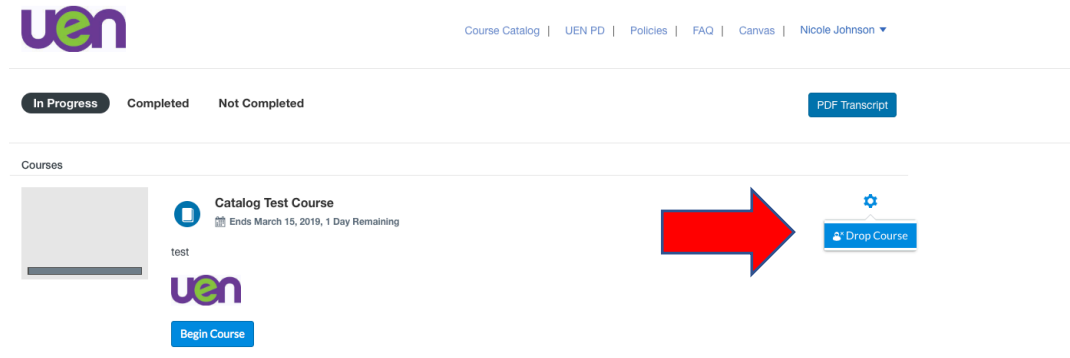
uen

Course Catalog | UEN PD | Policies | FAQ | Canvas | Nicole Johnson ▾

In Progress Completed Not Completed

PDF Transcript

Courses

Catalog Test Course

Ends March 15, 2019, 1 Day Remaining

test

uen

Begin Course

Drop Course